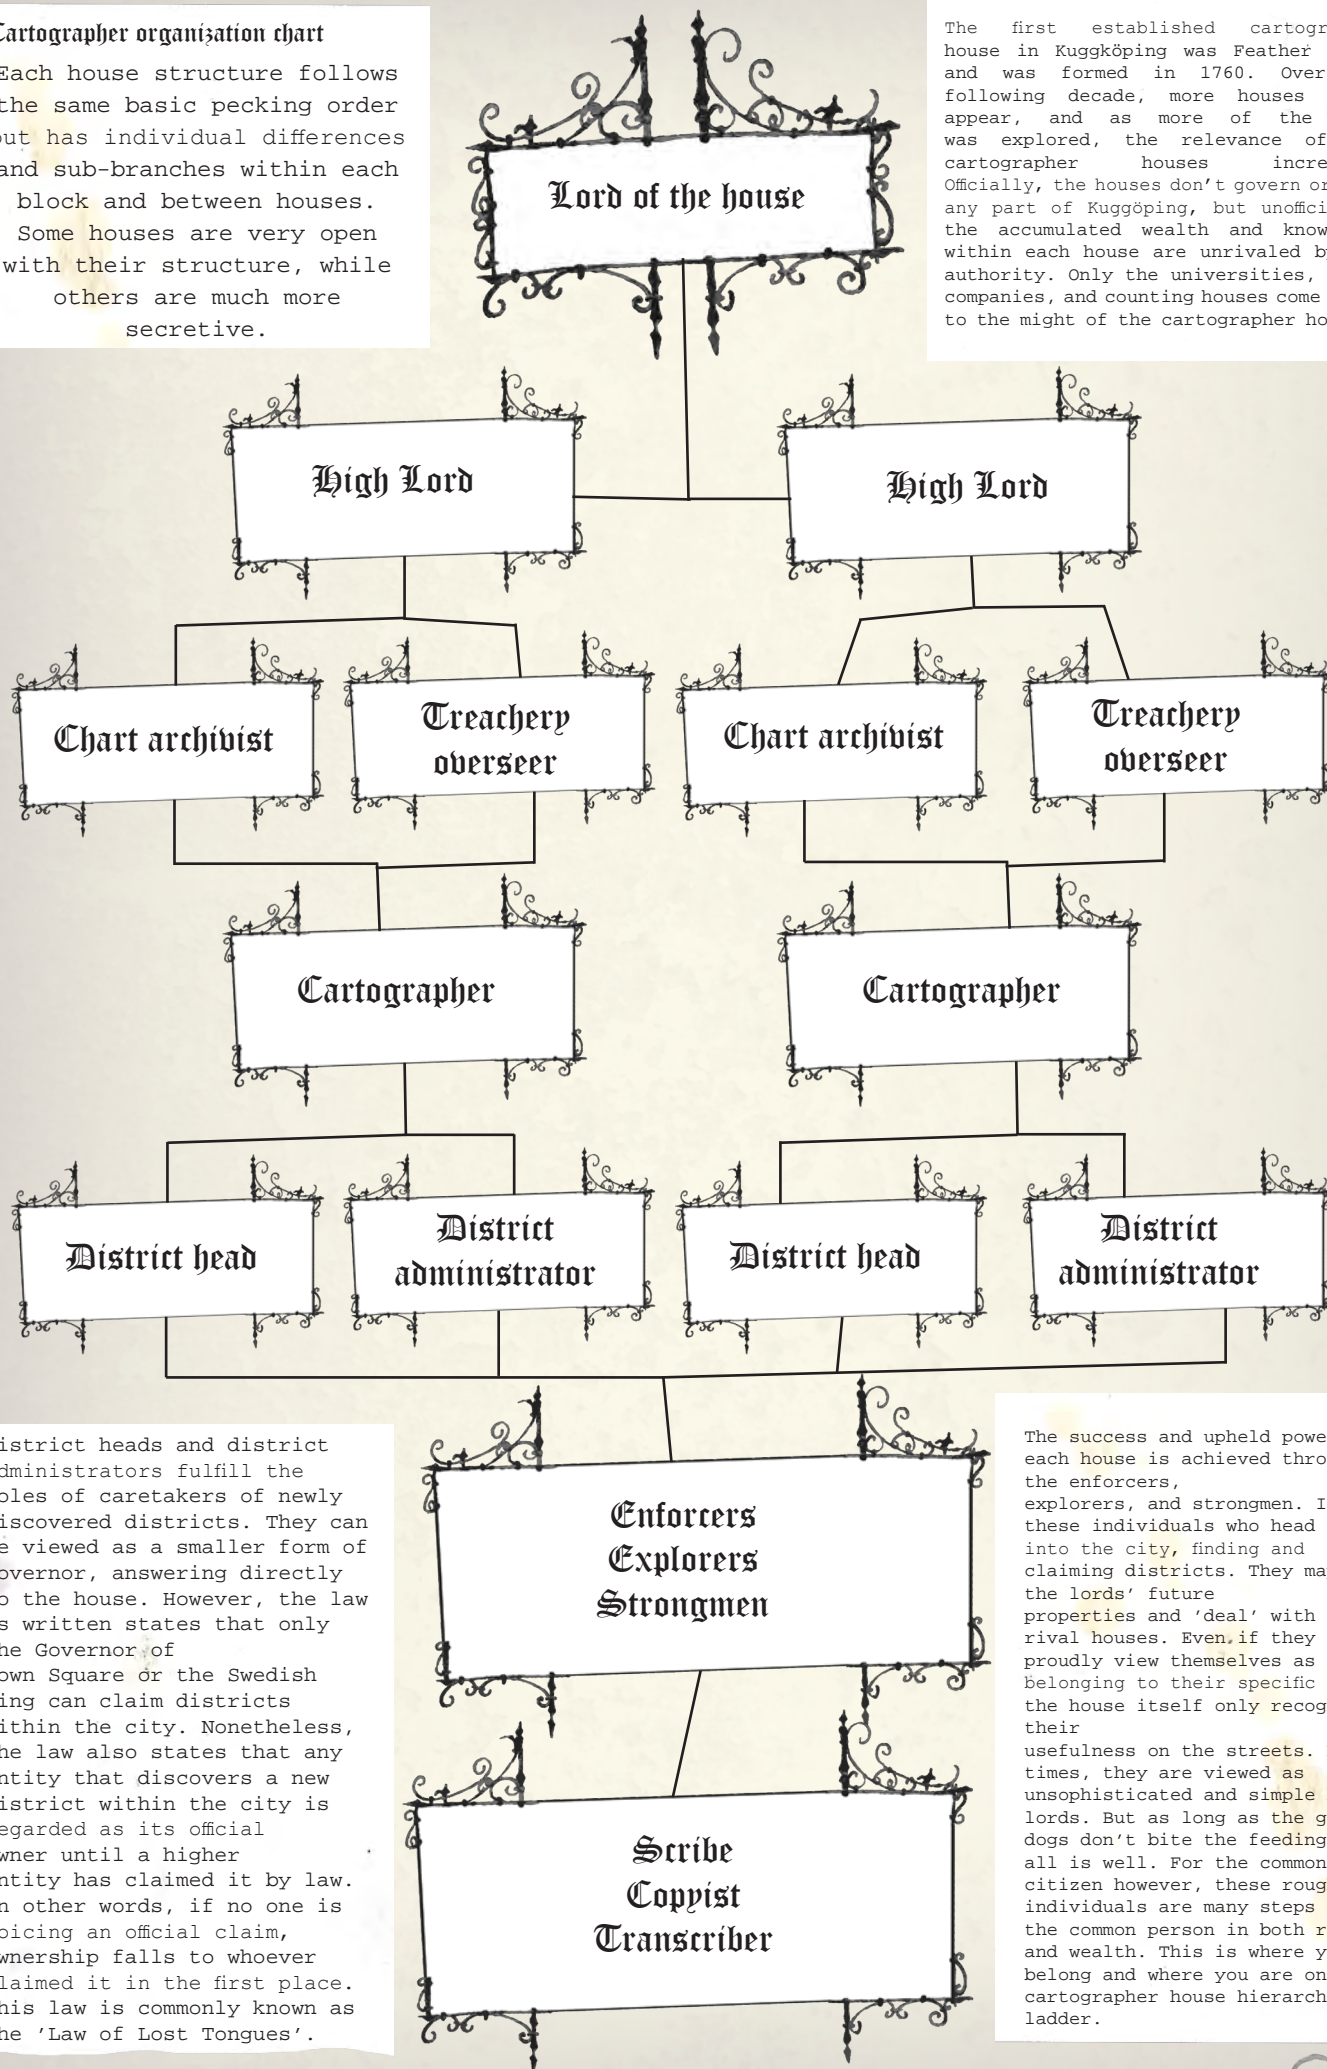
Cartographer organization chart

Each house structure follows the same basic pecking order but has individual differences and sub-branches within each block and between houses. Some houses are very open with their structure, while others are much more secretive.

The first established cartogr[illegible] house in Kuggköping was Feather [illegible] and was formed in 1760. Over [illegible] following decade, more houses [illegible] appear, and as more of the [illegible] was explored, the relevance of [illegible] cartographer houses incre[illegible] Officially, the houses don't govern or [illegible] any part of Kuggöping, but unoffici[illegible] the accumulated wealth and know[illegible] within each house are unrivaled b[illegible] authority. Only the universities, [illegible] companies, and counting houses come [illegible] to the might of the cartographer ho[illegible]

Lord of the house

High Lord

High Lord

Chart archivist

Treachery overseer

Chart archivist

Treachery overseer

Cartographer

Cartographer

District head

District administrator

District head

District administrator

Enforcers
Explorers
Strongmen

Scribe
Copyist
Transcriber

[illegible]istrict heads and district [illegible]dministrators fulfill the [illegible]oles of caretakers of newly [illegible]iscovered districts. They can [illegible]e viewed as a smaller form of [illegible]overnor, answering directly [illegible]o the house. However, the law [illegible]s written states that only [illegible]he Governor of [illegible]own Square or the Swedish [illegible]ing can claim districts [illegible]ithin the city. Nonetheless, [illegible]he law also states that any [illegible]ntity that discovers a new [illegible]istrict within the city is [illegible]egarded as its official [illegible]wner until a higher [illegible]ntity has claimed it by law. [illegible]n other words, if no one is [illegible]oicing an official claim, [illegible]wnership falls to whoever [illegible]laimed it in the first place. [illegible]his law is commonly known as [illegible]he 'Law of Lost Tongues'.

The success and upheld powe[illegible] each house is achieved thro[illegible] the enforcers, explorers, and strongmen. I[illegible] these individuals who head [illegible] into the city, finding and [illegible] claiming districts. They ma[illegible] the lords' future properties and 'deal' with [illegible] rival houses. Even if they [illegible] proudly view themselves as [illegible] belonging to their specific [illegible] the house itself only recog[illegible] their usefulness on the streets. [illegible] times, they are viewed as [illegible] unsophisticated and simple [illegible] lords. But as long as the g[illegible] dogs don't bite the feeding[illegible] all is well. For the common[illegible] citizen however, these roug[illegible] individuals are many steps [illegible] the common person in both r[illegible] and wealth. This is where y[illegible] belong and where you are on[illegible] cartographer house hierarch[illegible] ladder.